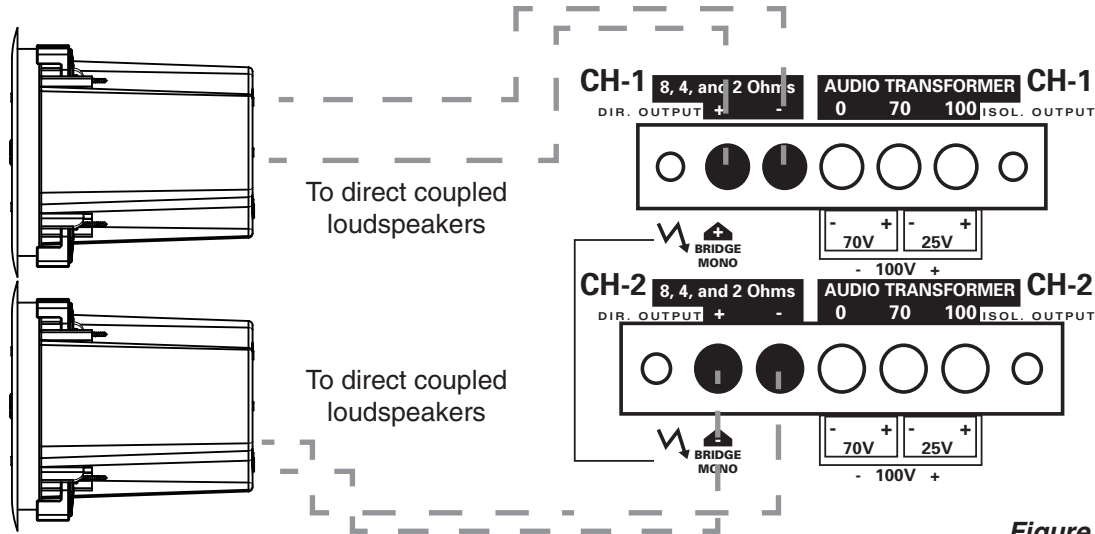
CH-1 8, 4, and 2 Ohms
DIR. OUTPUT + -
AUDIO TRANSFORMER CH-1
0 70 100 ISOL. OUTPUT

To direct coupled loudspeakers

- + 70V
- + 25V
- 100V +

+ BRIDGE MONO

CH-2 8, 4, and 2 Ohms
DIR. OUTPUT + -
AUDIO TRANSFORMER CH-2
0 70 100 ISOL. OUTPUT

To direct coupled loudspeakers

- + 70V
- + 25V
- 100V +

- BRIDGE MONO

Figure